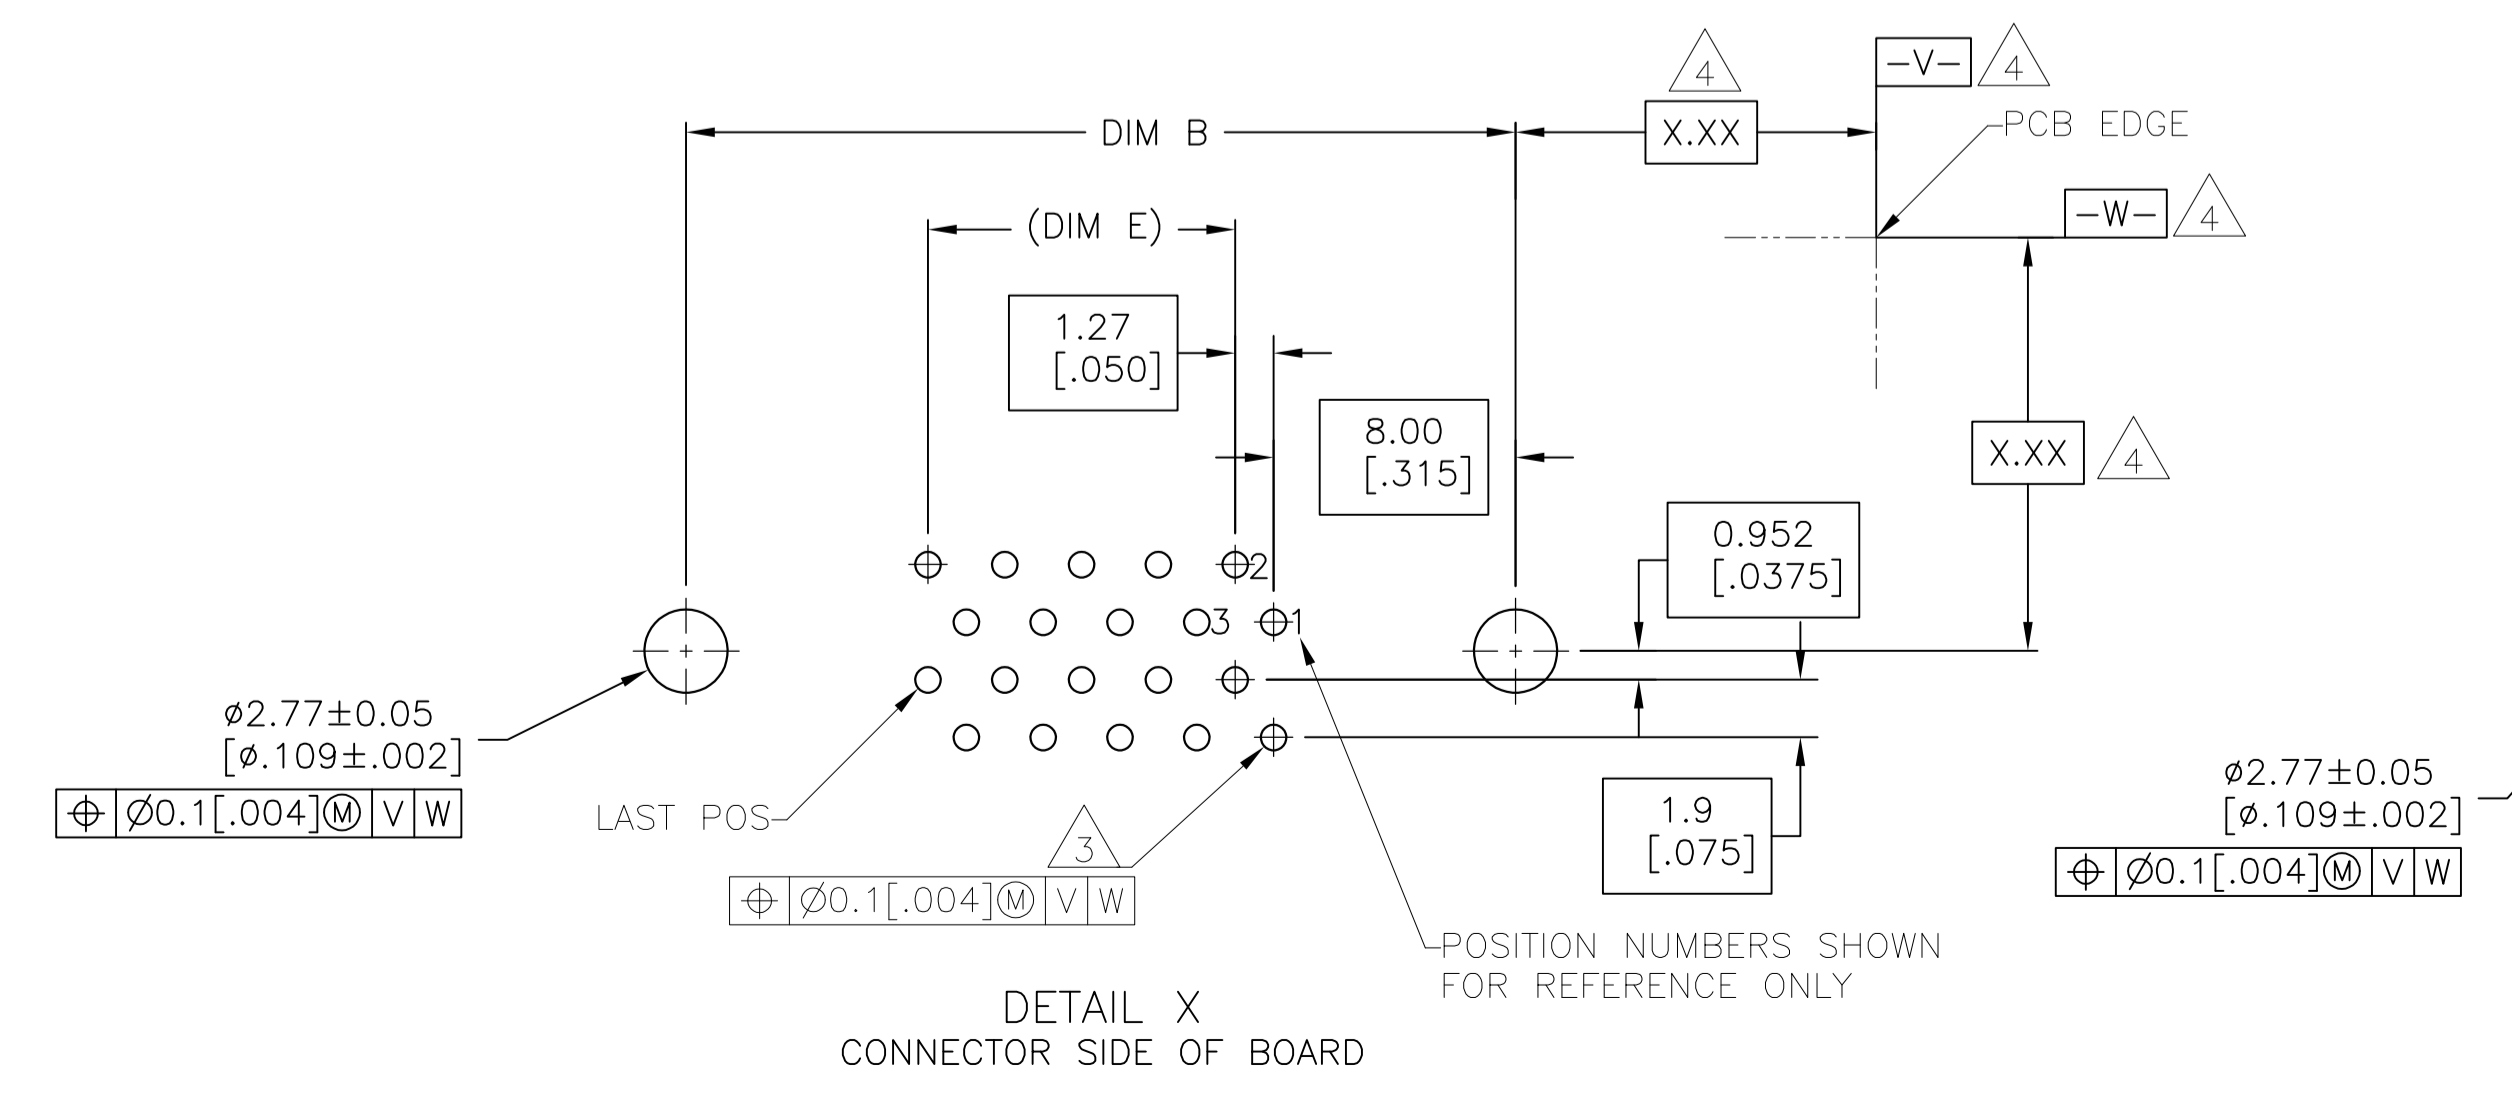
4

-V- 4

DIM B

X.XX

PCB EDGE

-W- 4

(DIM E)

1.27 [.050]

8.00 [.315]

X.XX 4

0.952 [.0375]

2

3

1

ø2.77±0.05 [ø.109±.002]

| ⌖ | Ø0.1[.004]Ⓜ | V | W |
|---|---|---|---|

LAST POS

3

| ⌖ | Ø0.1[.004]Ⓜ | V | W |
|---|---|---|---|

1.9 [.075]

ø2.77±0.05 [ø.109±.002]

| ⌖ | Ø0.1[.004]Ⓜ | V | W |
|---|---|---|---|

POSITION NUMBERS SHOWN FOR REFERENCE ONLY

DETAIL X
CONNECTOR SIDE OF BOARD